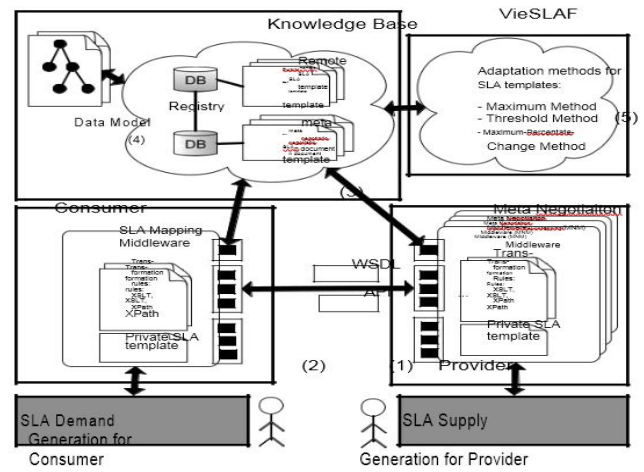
Knowledge Base

VieSLAF

Data Model

(4)

DB

Registry

DB

Remote

SLA

template

template

meta

SLA document

template

Adaptation methods for SLA templates:

- Maximum Method
- Threshold Method
- Maximum-Percentage Change Method

(5)

(3)

Consumer

SLA Mapping Middleware

Trans-formation rules: XSLT, XPath

Private SLA template

WSDL

API

Meta Negotiation

Middleware

Trans-formation Rules: XSLT, XPath

Private SLA template

(2)

(1)

Provider

SLA Demand Generation for Consumer

SLA Supply Generation for Provider